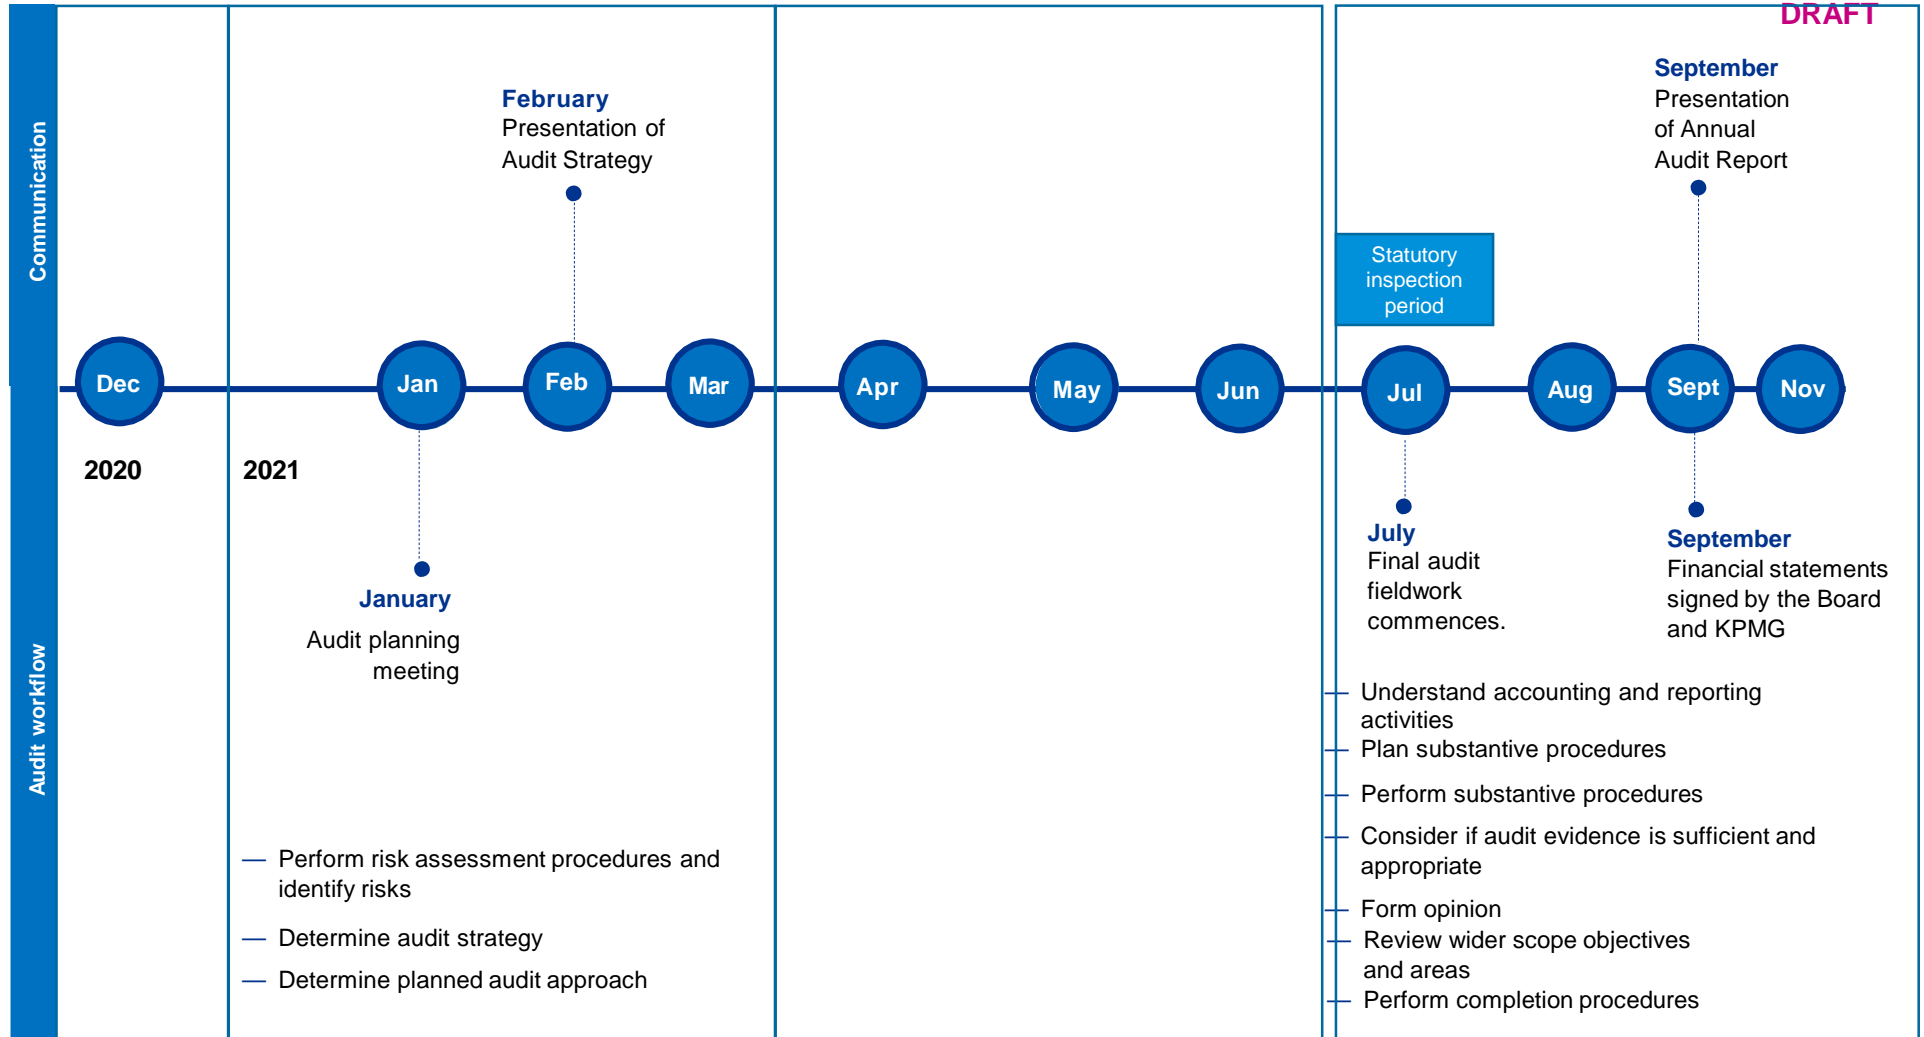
DRAFT

Communication

February
Presentation of Audit Strategy

September
Presentation of Annual Audit Report

Statutory inspection period

Dec Jan Feb Mar Apr May Jun Jul Aug Sept Nov

2020

2021

Audit workflow

January
Audit planning meeting

July
Final audit fieldwork commences.

September
Financial statements signed by the Board and KPMG

Understand accounting and reporting activities
Plan substantive procedures
Perform substantive procedures
Consider if audit evidence is sufficient and appropriate
Form opinion
Review wider scope objectives and areas
Perform completion procedures

— Perform risk assessment procedures and identify risks
— Determine audit strategy
— Determine planned audit approach